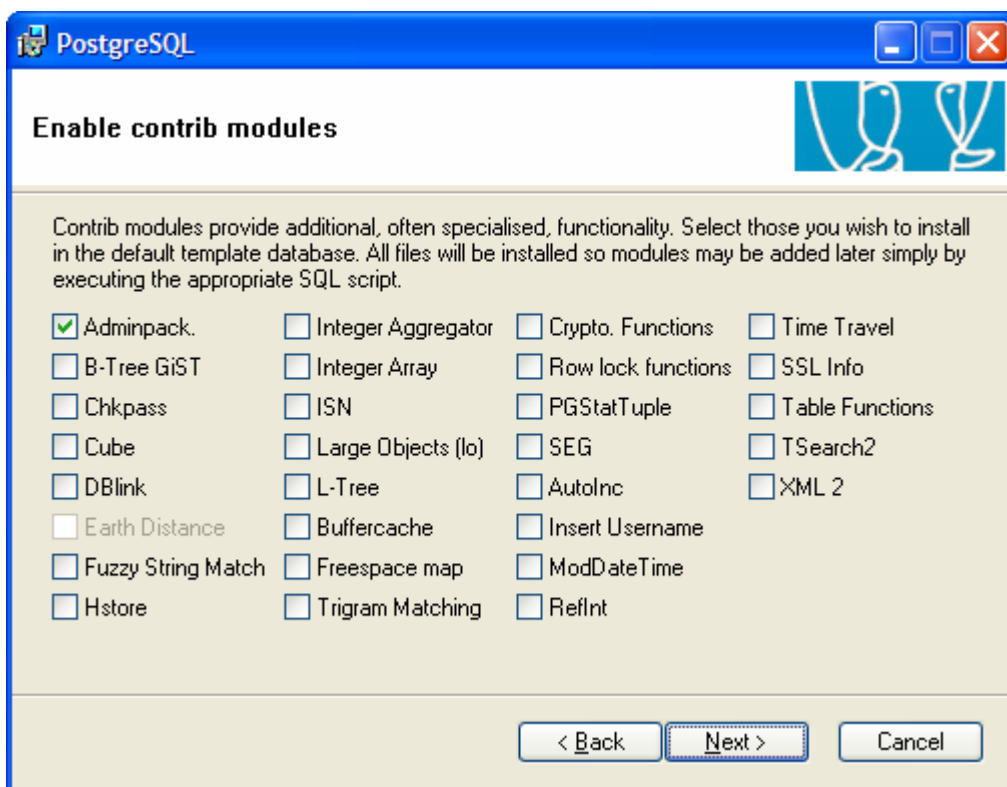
PostgreSQL

Enable contrib modules

Contrib modules provide additional, often specialised, functionality. Select those you wish to install in the default template database. All files will be installed so modules may be added later simply by executing the appropriate SQL script.

Adminpack.
B-Tree GiST
Chkpass
Cube
DBlink
Earth Distance
Fuzzy String Match
Hstore

Integer Aggregator
Integer Array
ISN
Large Objects (lo)
L-Tree
Buffercache
Freespace map
Trigram Matching

Crypto. Functions
Row lock functions
PGStatTuple
SEG
AutoInc
Insert Username
ModDateTime
RefInt

Time Travel
SSL Info
Table Functions
TSearch2
XML 2

< Back
Next >
Cancel